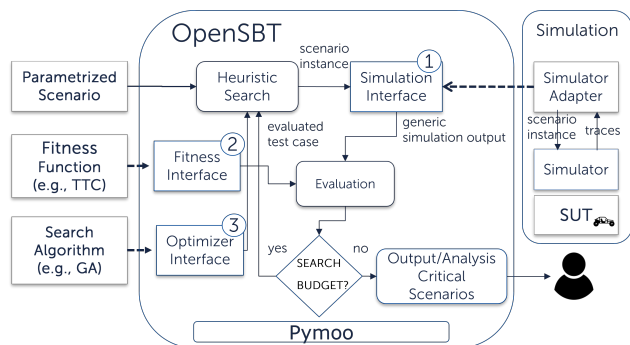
OpenSBT

Simulation

Parametrized Scenario

Heuristic Search

scenario instance

1

Simulation Interface

Simulator Adapter

evaluated test case

generic simulation output

scenario instance

traces

Fitness Function (e.g., TTC)

2

Fitness Interface

Evaluation

Simulator

SUT

Search Algorithm (e.g., GA)

3

Optimizer Interface

yes

SEARCH BUDGET?

no

Output/Analysis Critical Scenarios

Pymoo